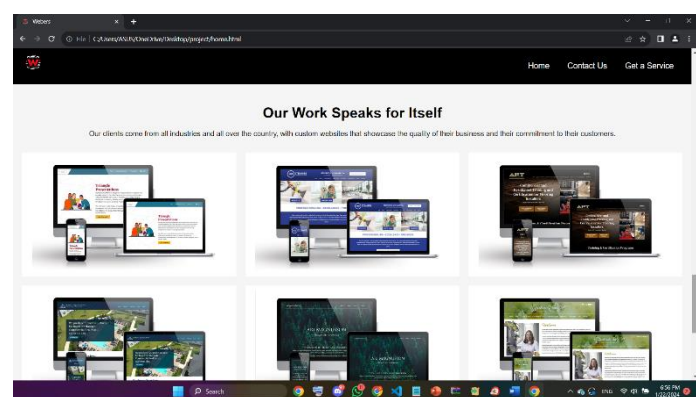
Webers

File | C:/Users/ANUS/OneDrive/Desktop/project/home.html

Home Contact Us Get a Service

Our Work Speaks for Itself

Our clients come from all industries and all over the country, with custom websites that showcase the quality of their business and their commitment to their customers.

Search

ENG

6:50 PM
1/22/2024